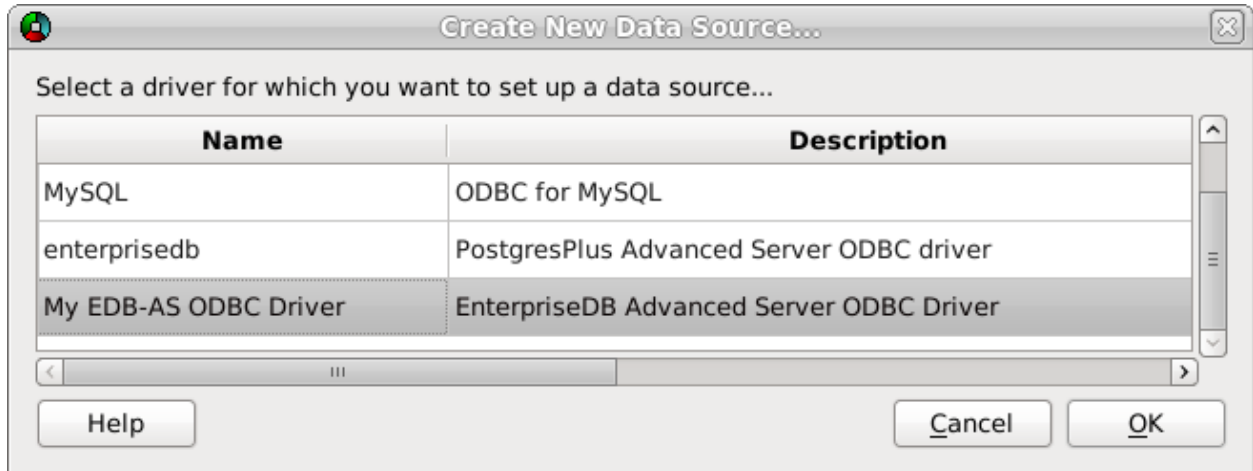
Create New Data Source...

Select a driver for which you want to set up a data source...

| Name | Description |
|---|---|
| MySQL | ODBC for MySQL |
| enterprisedb | PostgresPlus Advanced Server ODBC driver |
| My EDB-AS ODBC Driver | EnterpriseDB Advanced Server ODBC Driver |

Help

Cancel

OK